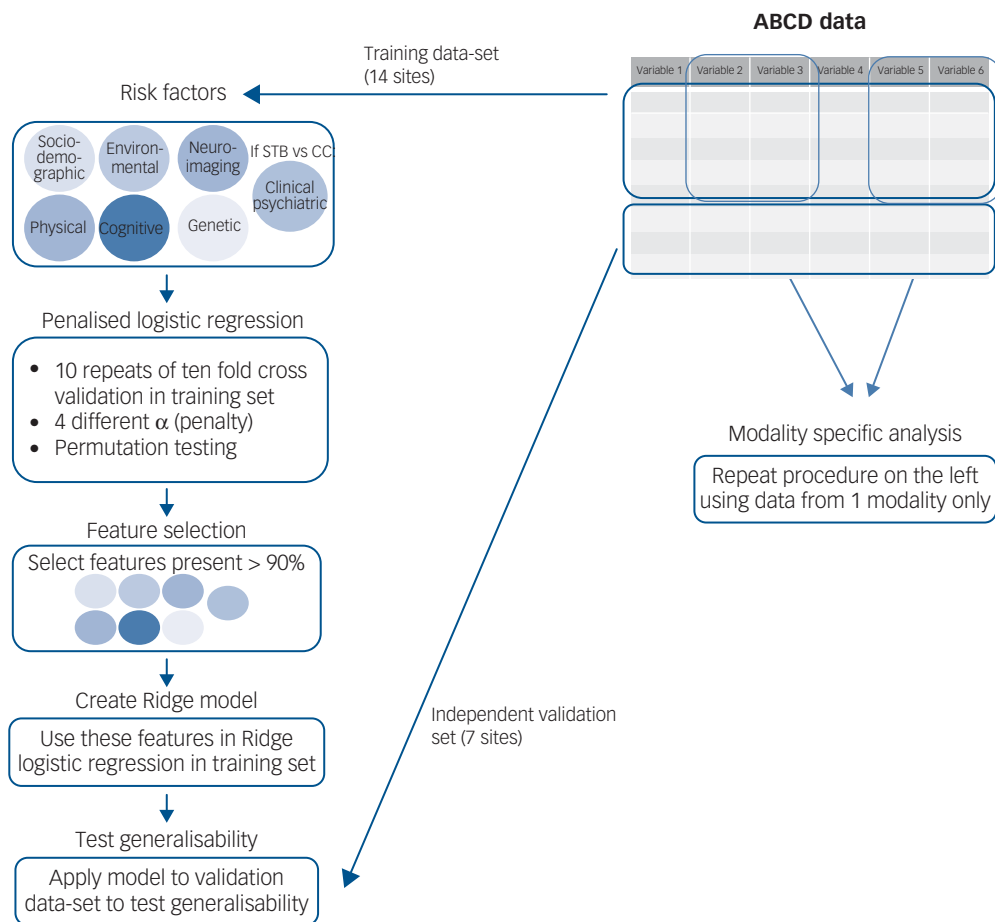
ABCD data

Training data-set
(14 sites)

Variable 1 | Variable 2 | Variable 3 | Variable 4 | Variable 5 | Variable 6

Risk factors

Socio-demo-graphic
Environ-mental
Neuro-imaging
If STB vs CC:
Clinical psychiatric
Physical
Cognitive
Genetic

Penalised logistic regression

• 10 repeats of ten fold cross validation in training set
• 4 different $\alpha$ (penalty)
• Permutation testing

Feature selection

Select features present > 90%

Create Ridge model

Use these features in Ridge logistic regression in training set

Test generalisability

Apply model to validation data-set to test generalisability

Independent validation set (7 sites)

Modality specific analysis

Repeat procedure on the left using data from 1 modality only